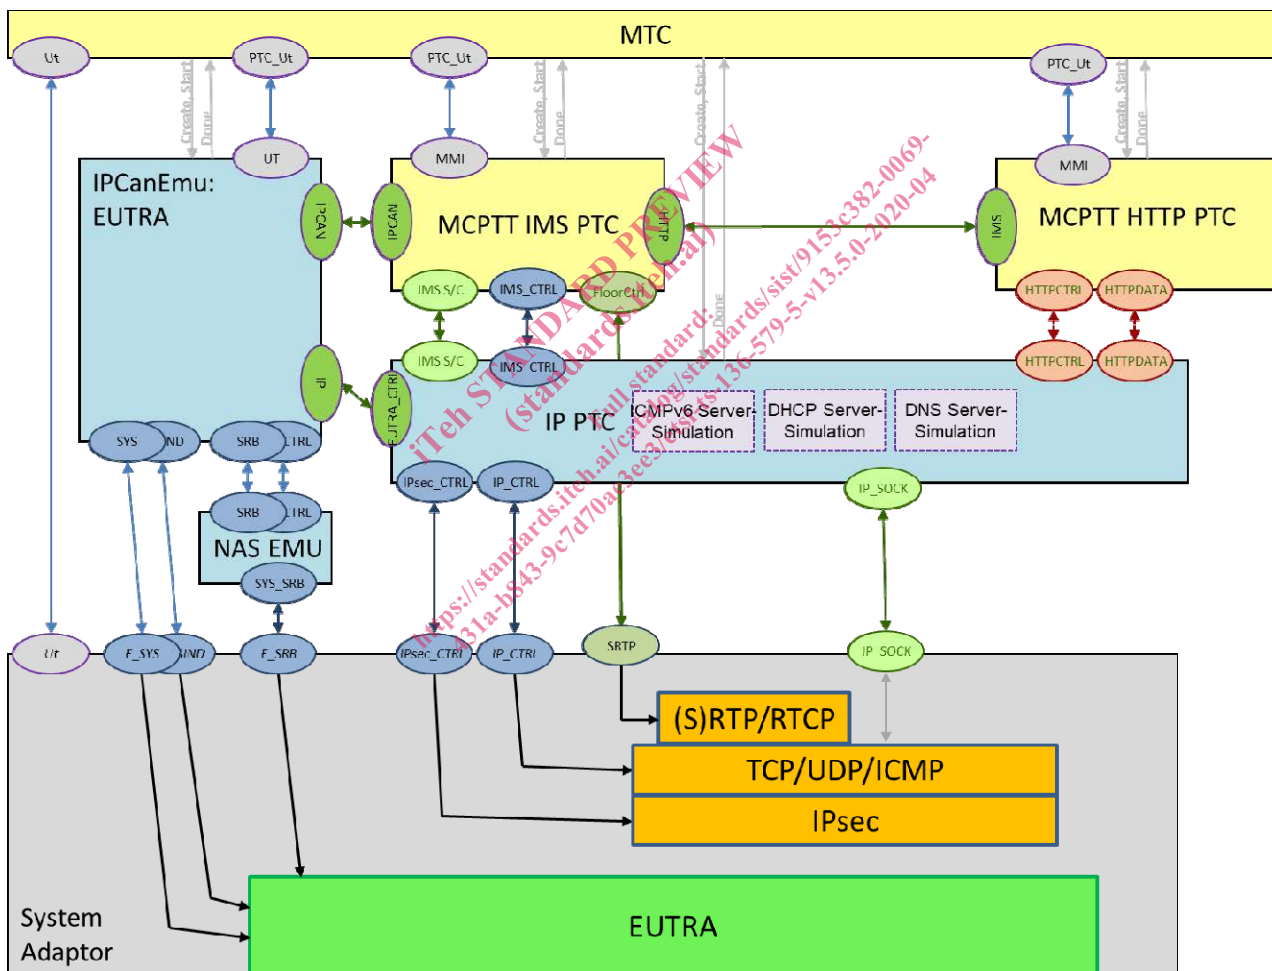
MTC

Ut
PTC_Ut
PTC_Ut
PTC_Ut
Create, Start
Done
Create, Start
Done
Create, Start
Done
Create, Start
Done

UT
MMI
MMI

IPCanEmu:
EUTRA

IPCAN
IPCAN
MCPTT IMS PTC
HTTP
IMS
MCPTT HTTP PTC

IMS S/C
IMS_CTRL
FloorCtrl
HTTPCTRL
HTTPDATA

IP
IMS S/C
IMS_CTRL
HTTPCTRL
HTTPDATA
EUTRA_CTRL
IP PTC
ICMPv6 Server-Simulation
DHCP Server-Simulation
DNS Server-Simulation

SYS
IND
SRB
CTRL
IPsec_CTRL
IP_CTRL
IP_SOCK

SRB
CTRL
NAS EMU
SYS_SRB

Ut
E_SYS
IND
E_SRB
IPsec_CTRL
IP_CTRL
SRTP
IP_SOCK

(S)RTP/RTCP
TCP/UDP/ICMP
IPsec

System Adaptor
EUTRA

iTeh STANDARD PREVIEW
(standards.iteh.ai)
Full standard:
https://standards.iteh.ai/catalog/standards/sist/9153c382-0069-431a-b843-9c7d70ae3ee3/etsi-ts-136-579-5-v13.5.0-2020-04